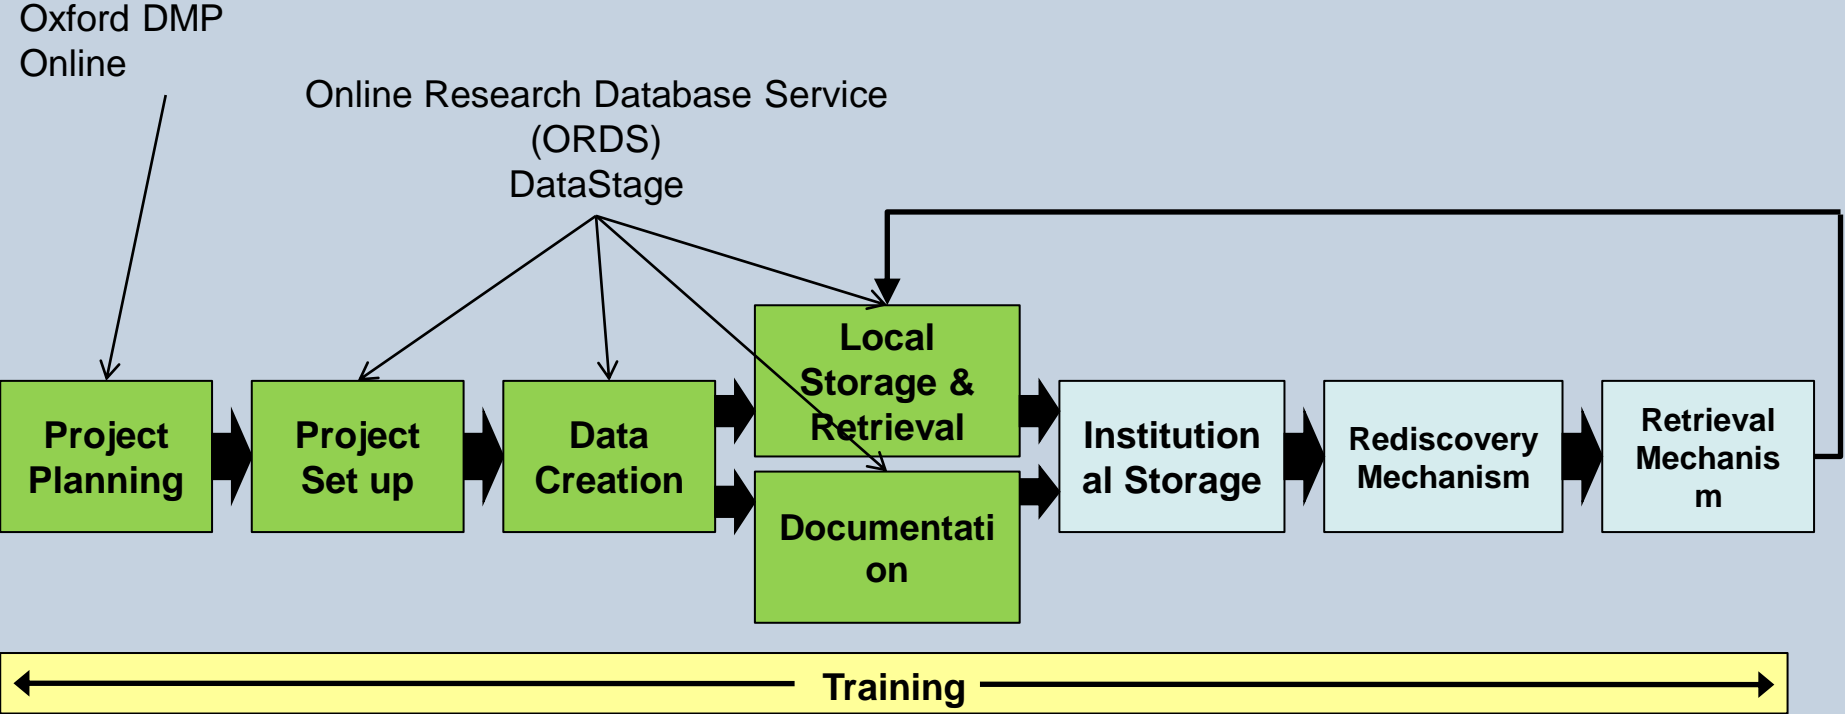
Oxford DMP Online

Online Research Database Service (ORDS) DataStage

Project Planning

Project Set up

Data Creation

Local Storage & Retrieval

Documentati on

Institution al Storage

Rediscovery Mechanism

Retrieval Mechanis m

Training